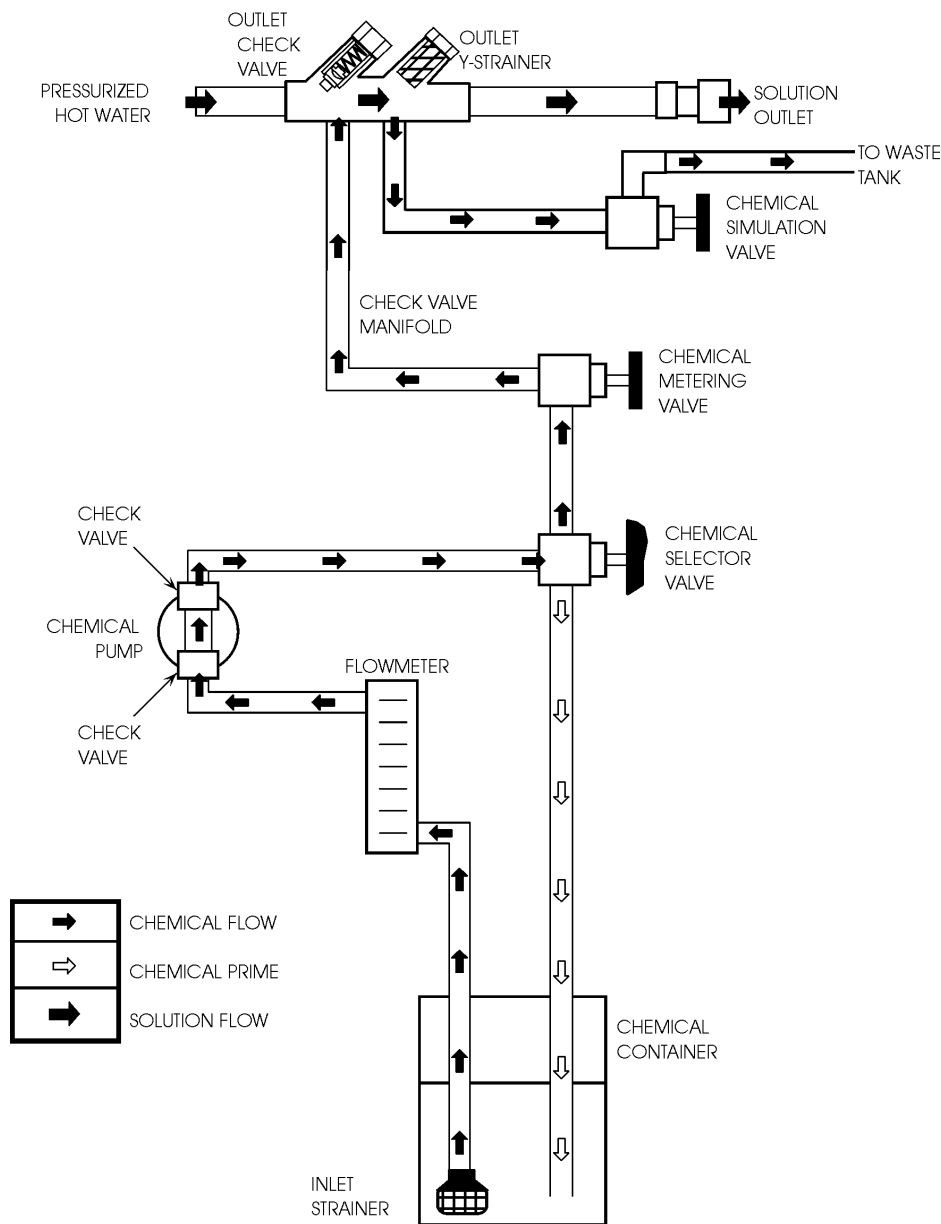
OUTLET CHECK VALVE

OUTLET Y-STRAINER

PRESSURIZED HOT WATER

SOLUTION OUTLET

TO WASTE TANK

CHEMICAL SIMULATION VALVE

CHECK VALVE MANIFOLD

CHEMICAL METERING VALVE

CHECK VALVE

CHEMICAL SELECTOR VALVE

CHEMICAL PUMP

FLOWMETER

CHECK VALVE

| | |
|---|---|
| ➡ | CHEMICAL FLOW |
| ⇨ | CHEMICAL PRIME |
| ➡ | SOLUTION FLOW |

CHEMICAL CONTAINER

INLET STRAINER